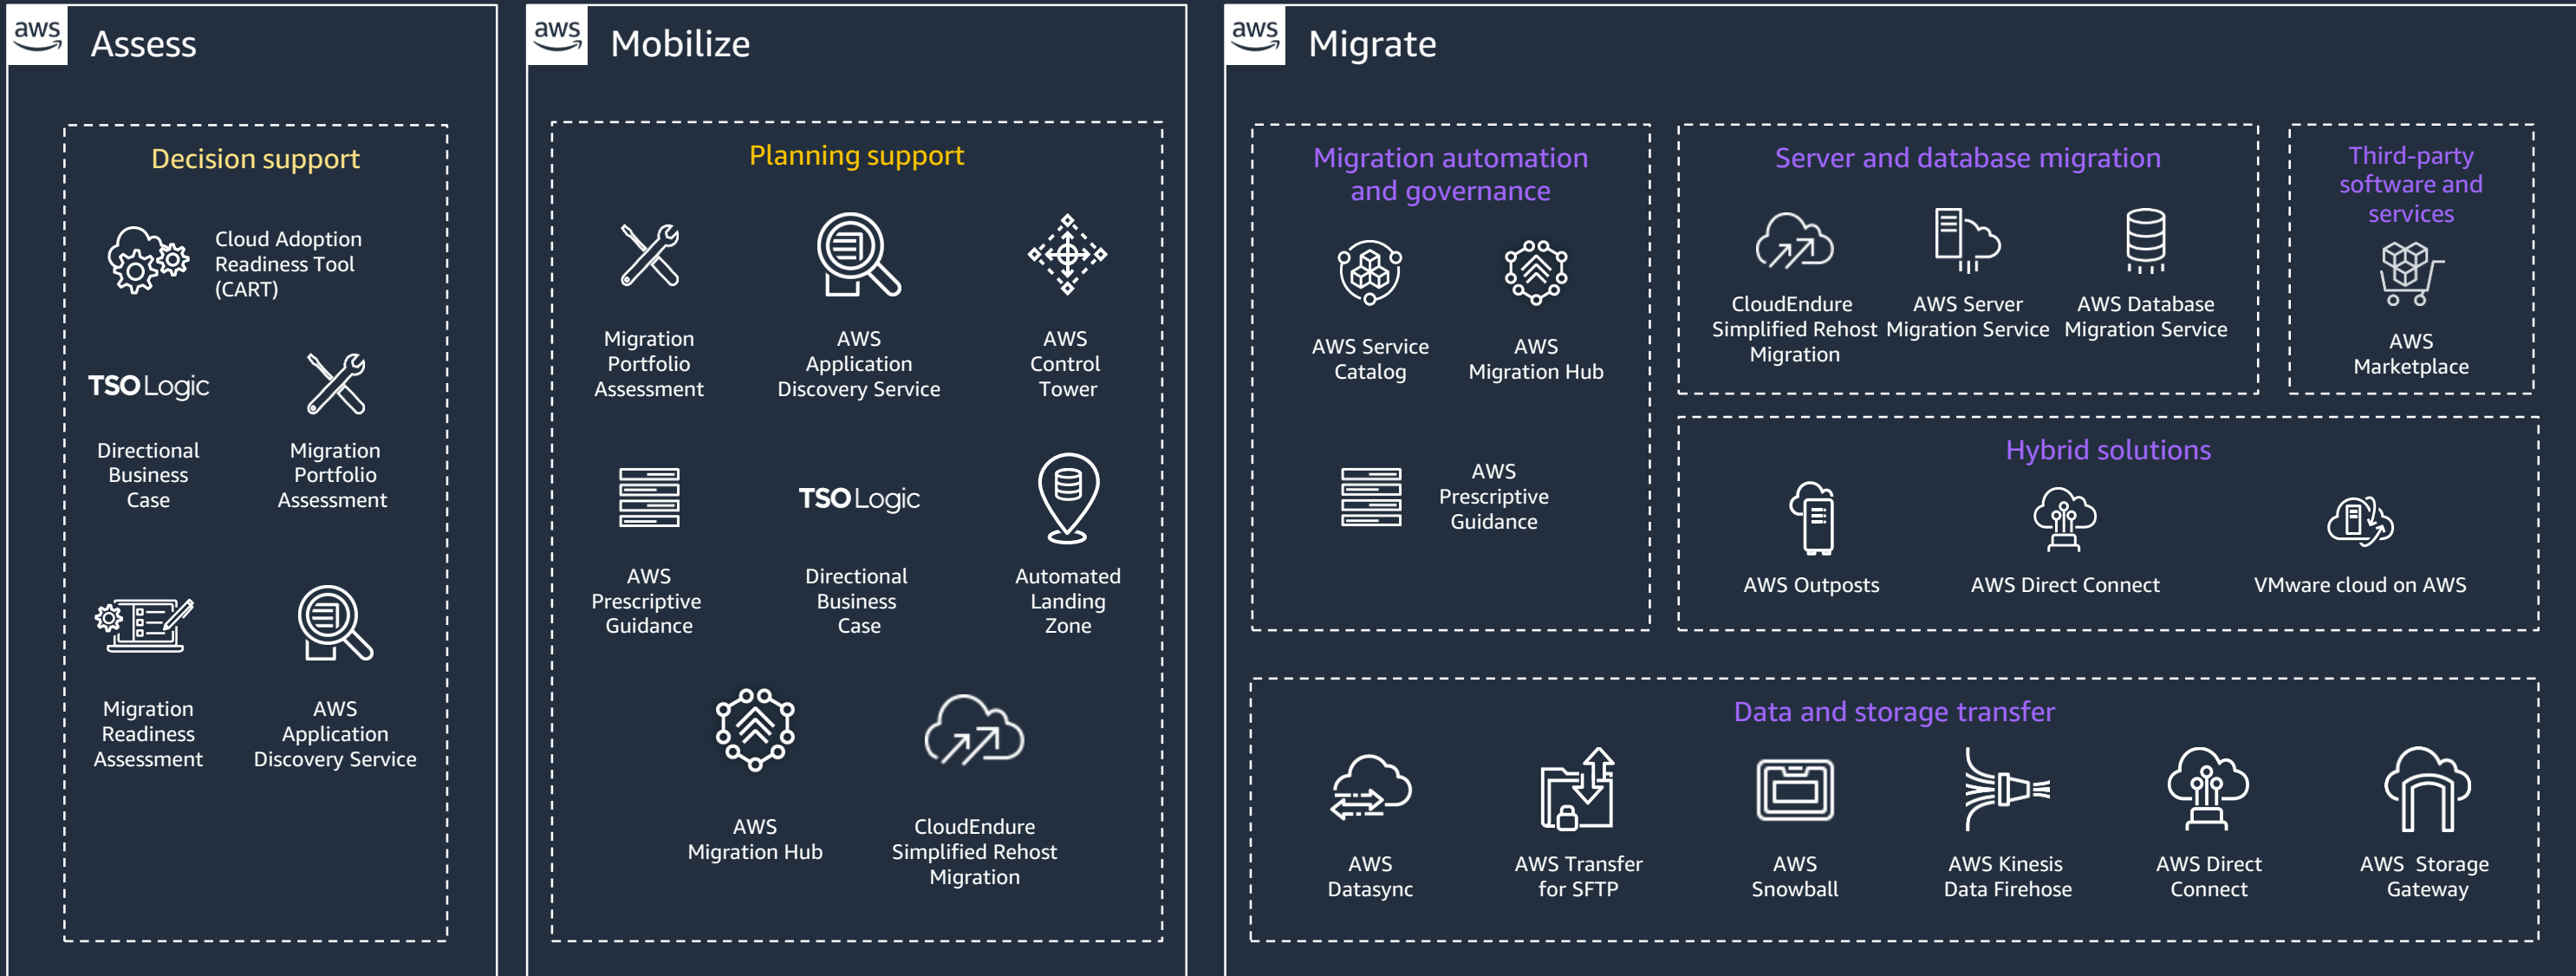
aws Assess

Decision support

Cloud Adoption Readiness Tool (CART)

TSO Logic

Directional Business Case

Migration Portfolio Assessment

Migration Readiness Assessment

AWS Application Discovery Service

aws Mobilize

Planning support

Migration Portfolio Assessment

AWS Application Discovery Service

AWS Control Tower

AWS Prescriptive Guidance

TSO Logic

Directional Business Case

Automated Landing Zone

AWS Migration Hub

CloudEndure Simplified Rehost Migration

aws Migrate

Migration automation and governance

AWS Service Catalog

AWS Migration Hub

AWS Prescriptive Guidance

Server and database migration

CloudEndure Simplified Rehost Migration

AWS Server Migration Service

AWS Database Migration Service

Third-party software and services

AWS Marketplace

Hybrid solutions

AWS Outposts

AWS Direct Connect

VMware cloud on AWS

Data and storage transfer

AWS Datasync

AWS Transfer for SFTP

AWS Snowball

AWS Kinesis Data Firehose

AWS Direct Connect

AWS Storage Gateway